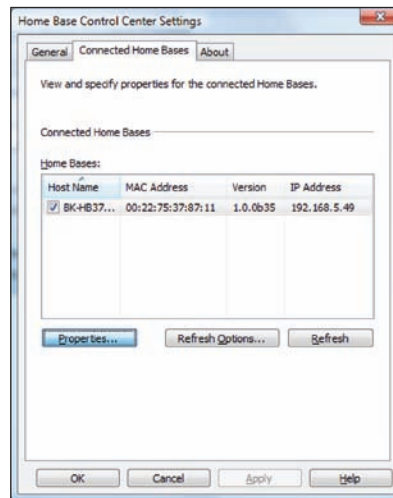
Home Base Control Center Settings

General | Connected Home Bases | About

View and specify properties for the connected Home Bases.

Connected Home Bases

Home Bases:

| Host Name | MAC Address | Version | IP Address |
|---|---|---|---|
| BK-HB37... | 00:22:75:37:87:11 | 1.0.0b35 | 192.168.5.49 |

Properties... | Refresh Options... | Refresh

OK | Cancel | Apply | Help